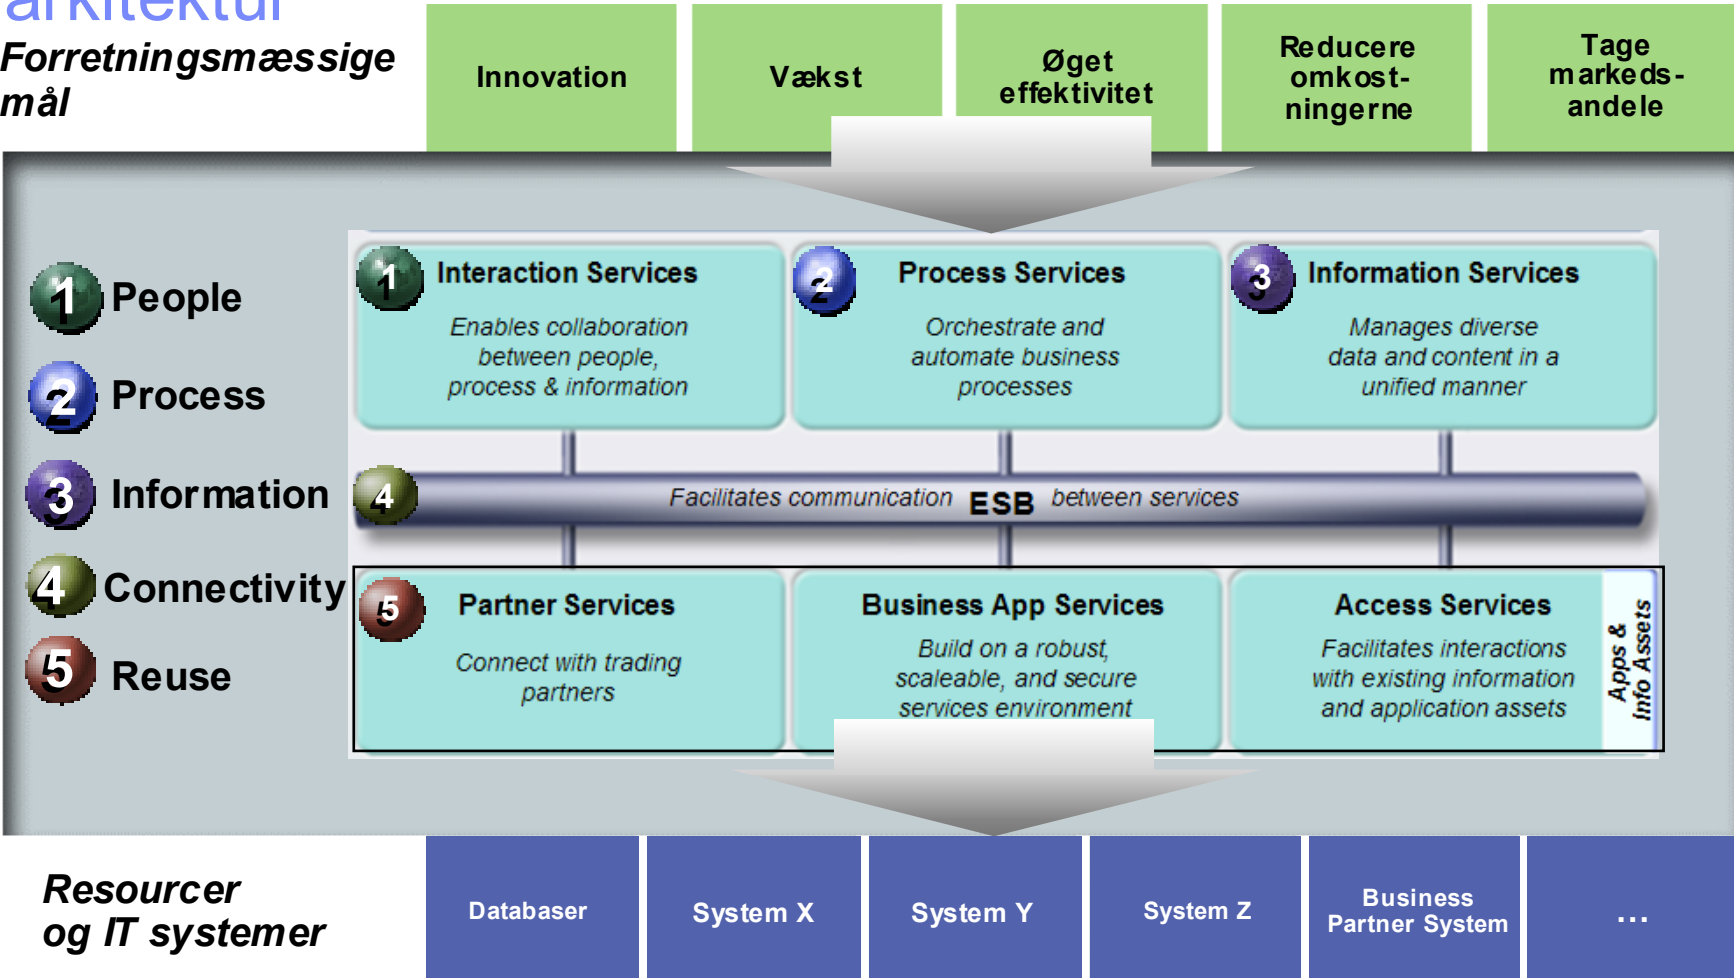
arkitektur

Forretningsmæssige mål

Innovation

Vækst

Øget effektivitet

Reducere omkost-ningerne

Tage markeds-andele

1 People

2 Process

3 Information

4 Connectivity

5 Reuse

1 Interaction Services

Enables collaboration between people, process & information

2 Process Services

Orchestrate and automate business processes

3 Information Services

Manages diverse data and content in a unified manner

4 Facilitates communication ESB between services

5 Partner Services

Connect with trading partners

Business App Services

Build on a robust, scaleable, and secure services environment

Access Services

Facilitates interactions with existing information and application assets

Apps & Info Assets

Resourcer og IT systemer

Databaser

System X

System Y

System Z

Business Partner System

...